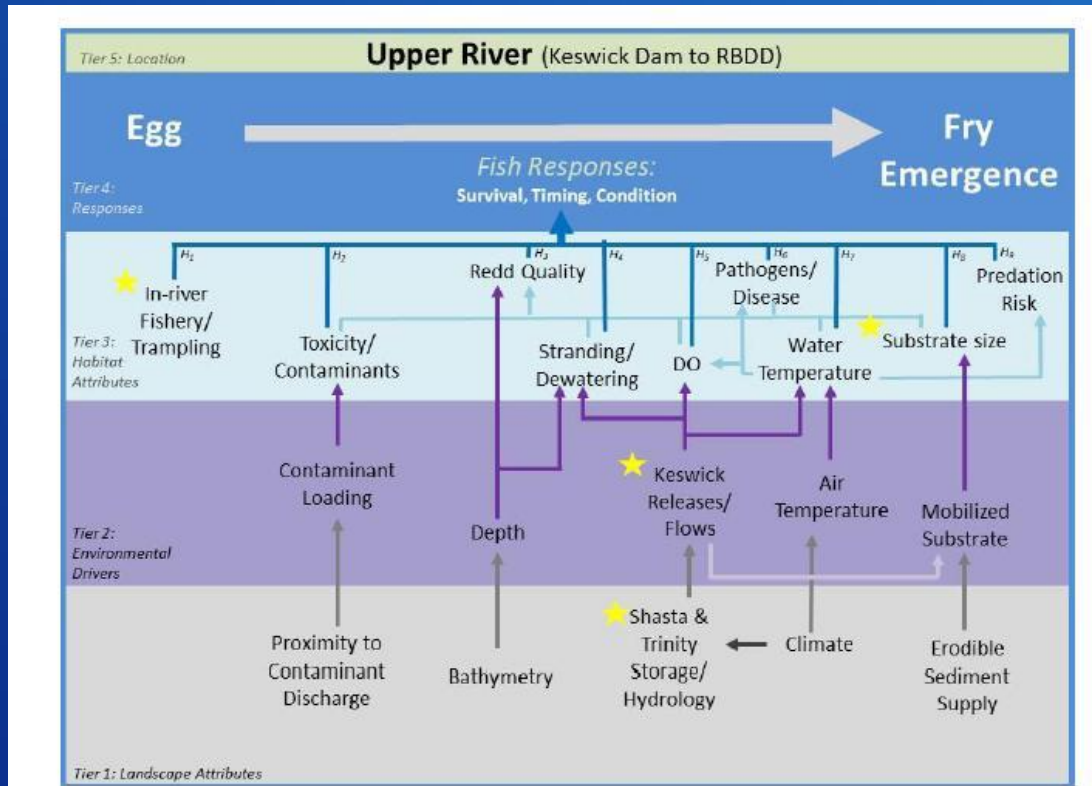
Tier 5: Location

Upper River (Keswick Dam to RBDD)

Egg

Fry Emergence

Fish Responses:
Survival, Timing, Condition

Tier 4: Responses

$H_1$ $H_2$ $H_3$ $H_4$ $H_5$ $H_6$ $H_7$ $H_8$ $H_9$

In-river Fishery/ Trampling

Toxicity/ Contaminants

Redd Quality

Stranding/ Dewatering

DO

Pathogens/ Disease

Water Temperature

Substrate size

Predation Risk

Tier 3: Habitat Attributes

Contaminant Loading

Depth

Keswick Releases/ Flows

Air Temperature

Mobilized Substrate

Tier 2: Environmental Drivers

Proximity to Contaminant Discharge

Bathymetry

Shasta & Trinity Storage/ Hydrology

Climate

Erodible Sediment Supply

Tier 1: Landscape Attributes